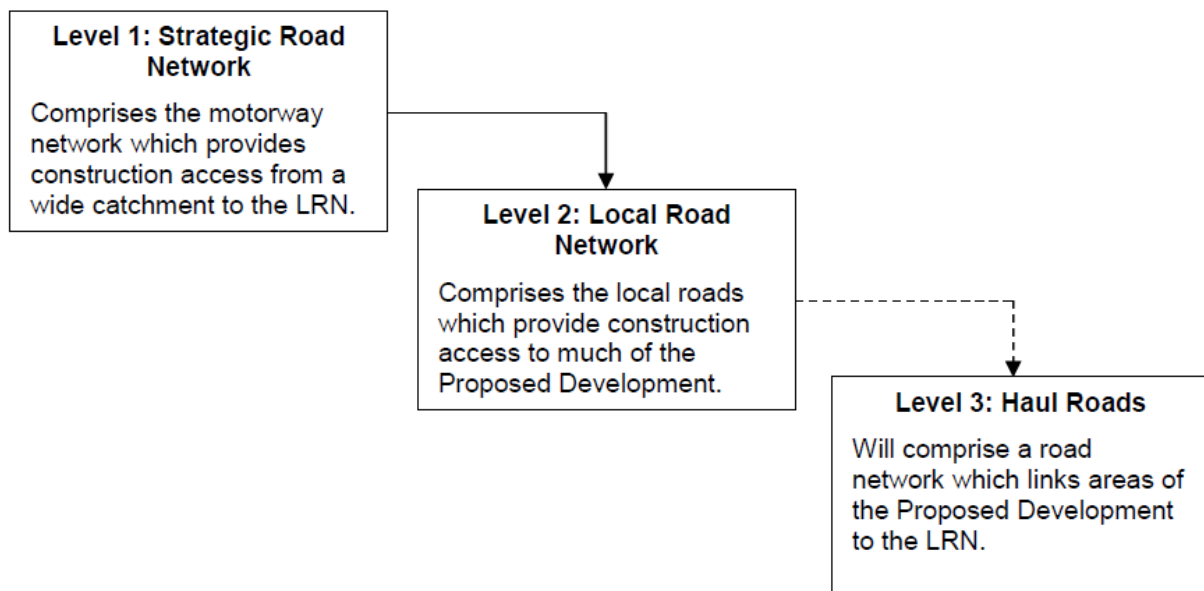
Level 1: Strategic Road Network

Comprises the motorway network which provides construction access from a wide catchment to the LRN.

Level 2: Local Road Network

Comprises the local roads which provide construction access to much of the Proposed Development.

Level 3: Haul Roads

Will comprise a road network which links areas of the Proposed Development to the LRN.